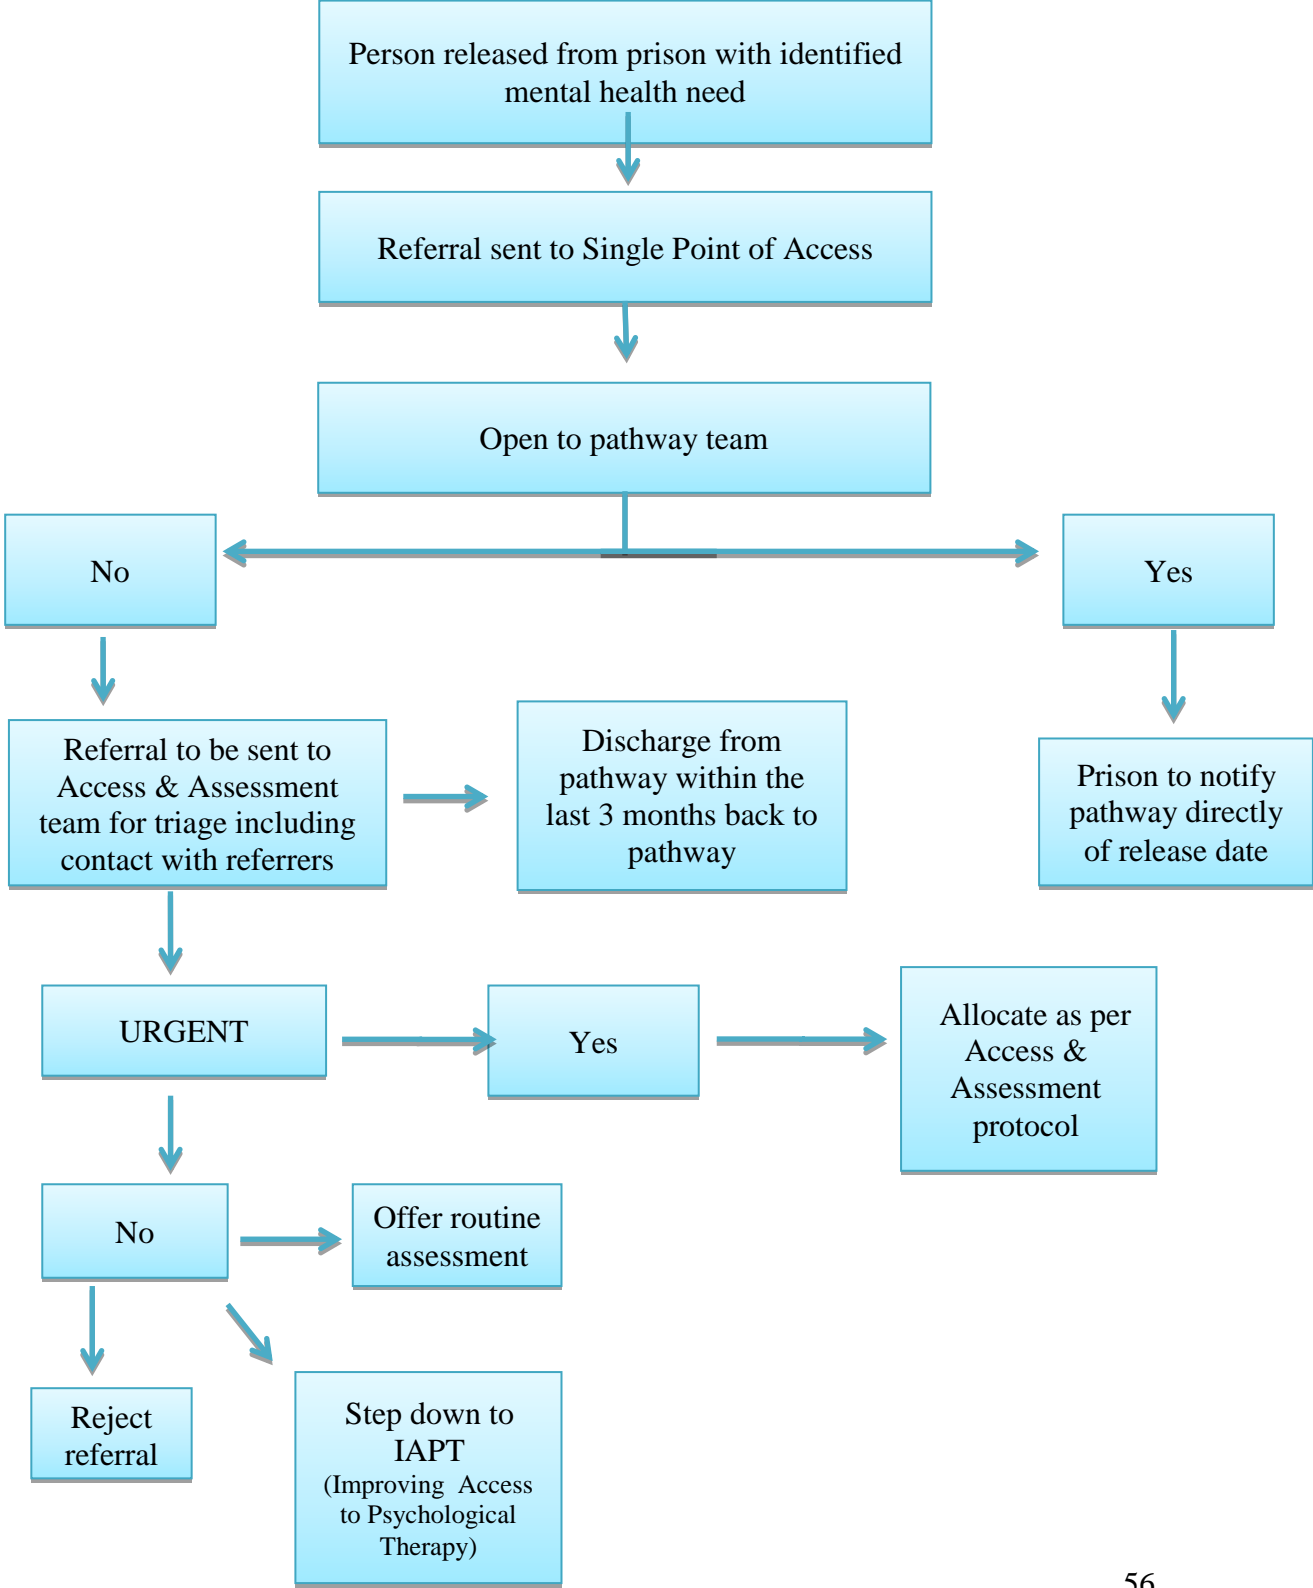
Person released from prison with identified mental health need

Referral sent to Single Point of Access

Open to pathway team

No

Yes

Referral to be sent to Access & Assessment team for triage including contact with referrers

Discharge from pathway within the last 3 months back to pathway

Prison to notify pathway directly of release date

URGENT

Yes

Allocate as per Access & Assessment protocol

No

Offer routine assessment

Reject referral

Step down to IAPT (Improving Access to Psychological Therapy)

56